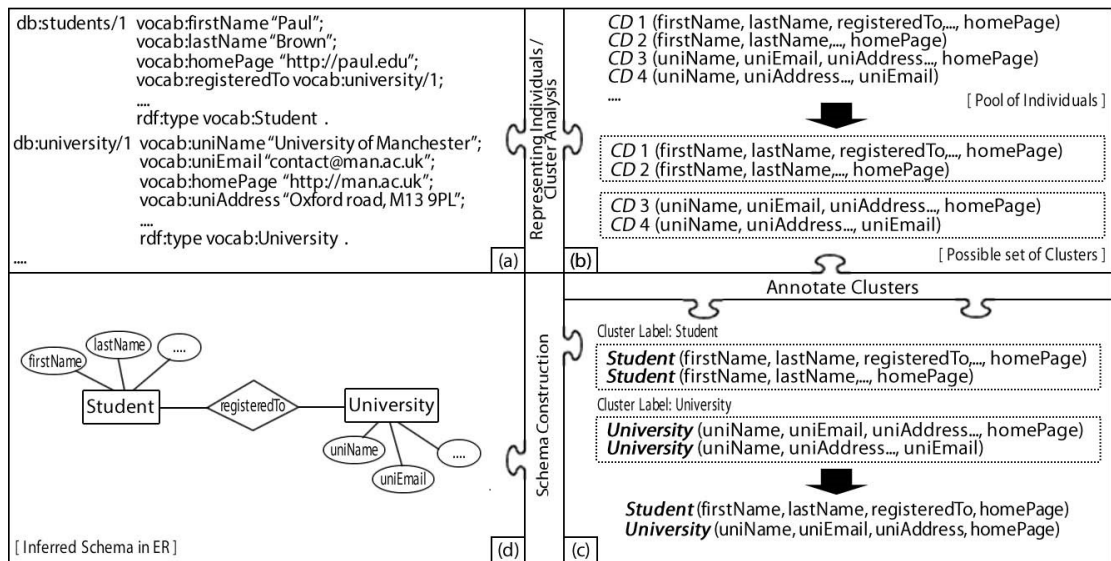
db:students/1 vocab:firstName "Paul";
vocab:lastName "Brown";
vocab:homePage "http://paul.edu";
vocab:registeredTo vocab:university/1;
....
rdf:type vocab:Student .
db:university/1 vocab:uniName "University of Manchester";
vocab:uniEmail "contact@man.ac.uk";
vocab:homePage "http://man.ac.uk";
vocab:uniAddress "Oxford road, M13 9PL";
....
rdf:type vocab:University .
....
(a)

Representing Individuals / Cluster Analysis

*CD* 1 (firstName, lastName, registeredTo,..., homePage)
*CD* 2 (firstName, lastName,..., homePage)
*CD* 3 (uniName, uniEmail, uniAddress..., homePage)
*CD* 4 (uniName, uniAddress..., uniEmail)
....
[ Pool of Individuals ]

*CD* 1 (firstName, lastName, registeredTo,..., homePage)
*CD* 2 (firstName, lastName,..., homePage)

*CD* 3 (uniName, uniEmail, uniAddress..., homePage)
*CD* 4 (uniName, uniAddress..., uniEmail)
(b)
[ Possible set of Clusters ]

firstName
lastName
....
Student
registeredTo
University
uniName
....
uniEmail
[ Inferred Schema in ER ]
(d)

Schema Construction

Annotate Clusters

Cluster Label: Student
**Student** (firstName, lastName, registeredTo,..., homePage)
**Student** (firstName, lastName,..., homePage)
Cluster Label: University
**University** (uniName, uniEmail, uniAddress..., homePage)
**University** (uniName, uniAddress..., uniEmail)

**Student** (firstName, lastName, registeredTo, homePage)
**University** (uniName, uniEmail, uniAddress, homePage)
(c)